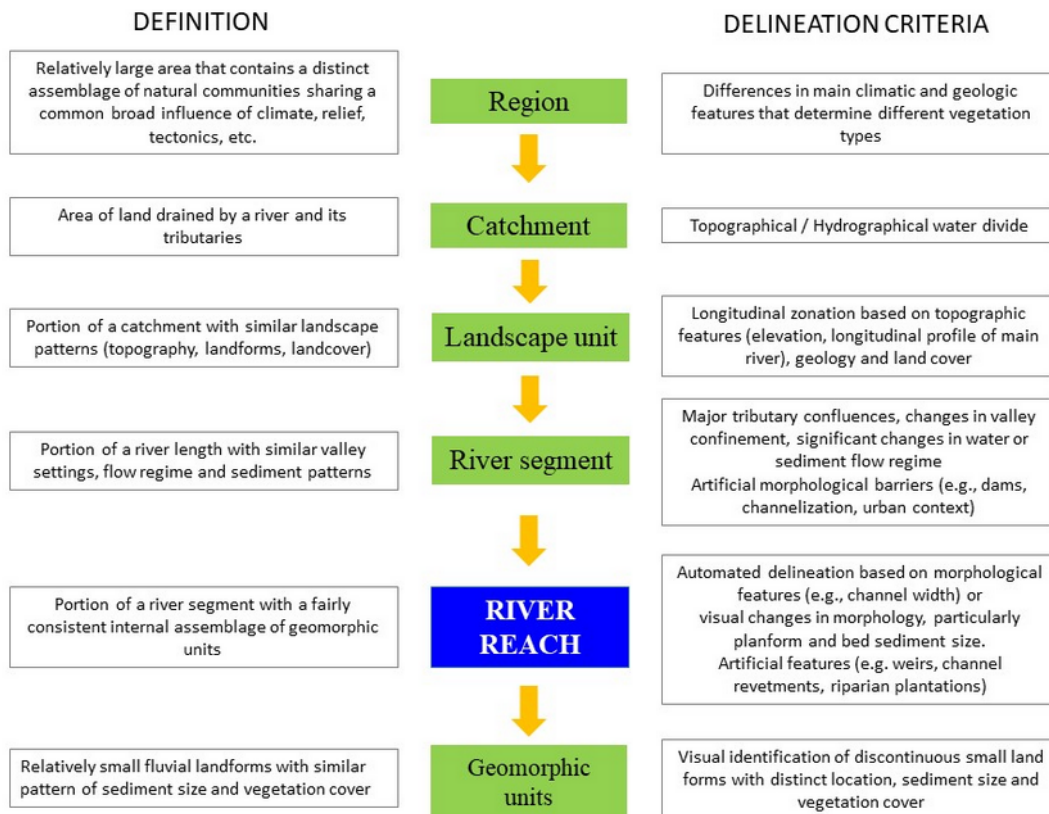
DEFINITION

DELINEATION CRITERIA

Relatively large area that contains a distinct assemblage of natural communities sharing a common broad influence of climate, relief, tectonics, etc.

Region

Differences in main climatic and geologic features that determine different vegetation types

Area of land drained by a river and its tributaries

Catchment

Topographical / Hydrographical water divide

Portion of a catchment with similar landscape patterns (topography, landforms, landcover)

Landscape unit

Longitudinal zonation based on topographic features (elevation, longitudinal profile of main river), geology and land cover

Portion of a river length with similar valley settings, flow regime and sediment patterns

River segment

Major tributary confluences, changes in valley confinement, significant changes in water or sediment flow regime
Artificial morphological barriers (e.g., dams, channelization, urban context)

Portion of a river segment with a fairly consistent internal assemblage of geomorphic units

RIVER REACH

Automated delineation based on morphological features (e.g., channel width) or visual changes in morphology, particularly planform and bed sediment size.
Artificial features (e.g. weirs, channel revetments, riparian plantations)

Relatively small fluvial landforms with similar pattern of sediment size and vegetation cover

Geomorphic units

Visual identification of discontinuous small land forms with distinct location, sediment size and vegetation cover